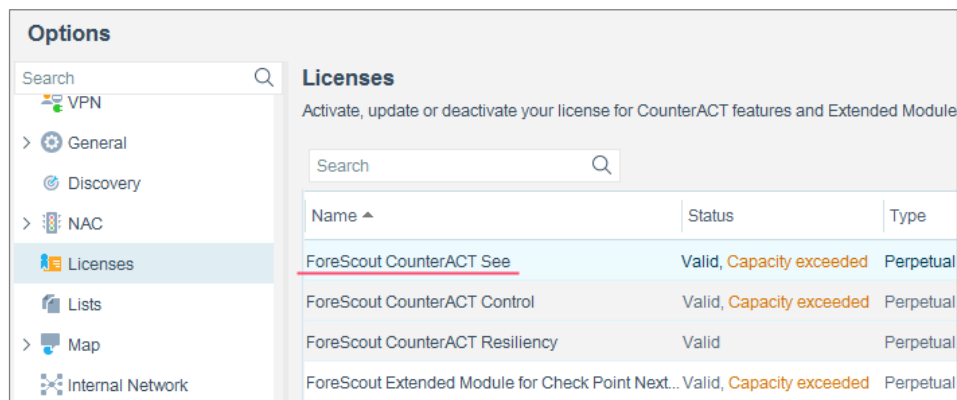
Options

Search

VPN

General

Discovery

NAC

Licenses

Lists

Map

Internal Network

Licenses

Activate, update or deactivate your license for CounterACT features and Extended Module

Search

| Name | Status | Type |
|---|---|---|
| ForeScout CounterACT See | Valid, Capacity exceeded | Perpetual |
| ForeScout CounterACT Control | Valid, Capacity exceeded | Perpetual |
| ForeScout CounterACT Resiliency | Valid | Perpetual |
| ForeScout Extended Module for Check Point Next... | Valid, Capacity exceeded | Perpetual |